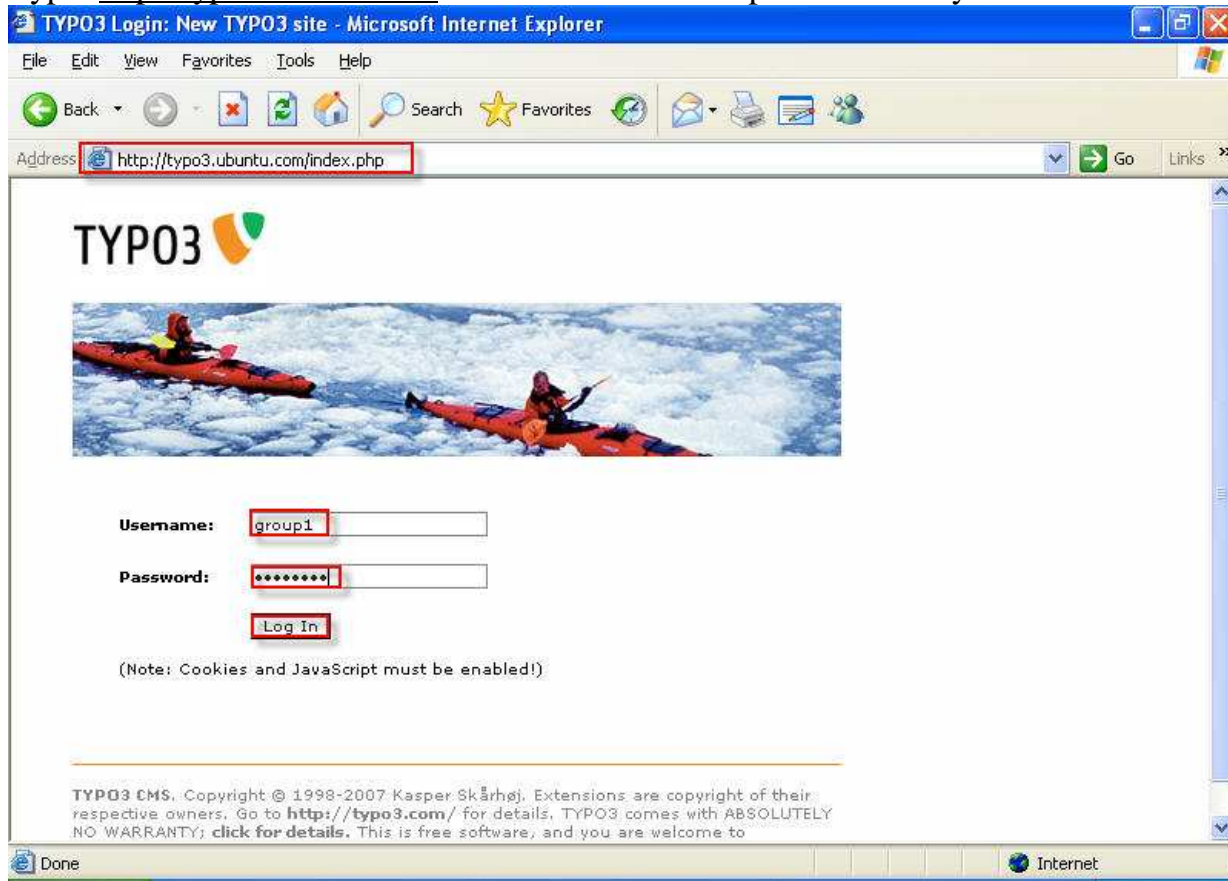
TYPO3 Login: New TYPO3 site - Microsoft Internet Explorer

File Edit View Favorites Tools Help

Back Search Favorites

Address http://typo3.ubuntu.com/index.php Go Links

TYPO3

Username: group1

Password: •••••••••

Log In

(Note: Cookies and JavaScript must be enabled!)

TYPO3 CMS. Copyright © 1998-2007 Kasper Skårhøj. Extensions are copyright of their respective owners. Go to http://typo3.com/ for details. TYPO3 comes with ABSOLUTELY NO WARRANTY; click for details. This is free software, and you are welcome to

Done Internet